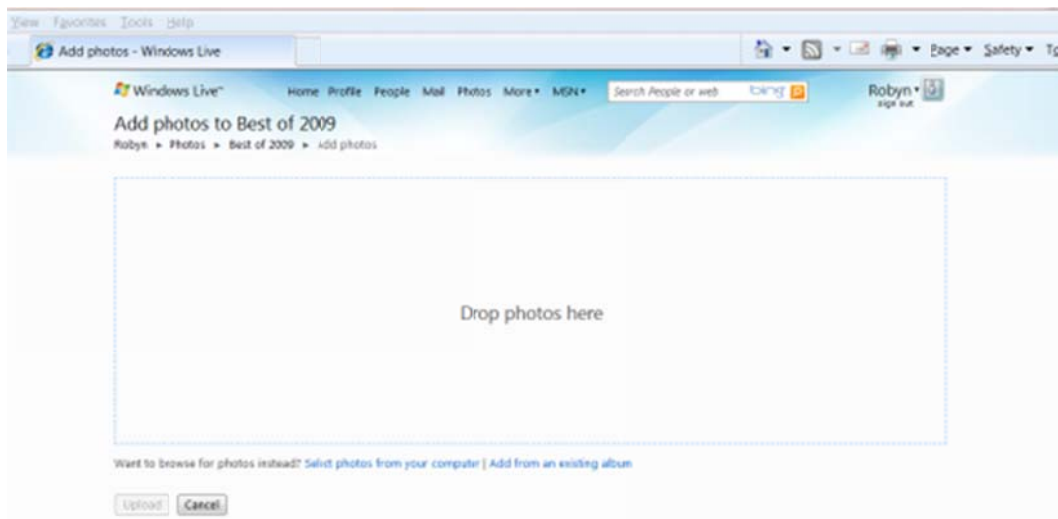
View Favorites Tools Help

Add photos - Windows Live

Page ▾ Safety ▾ To

Windows Live™ Home Profile People Mail Photos More ▾ MSN ▾ Search People or web bing

Robyn ▾
sign out

Add photos to Best of 2009

Robyn ▸ Photos ▸ Best of 2009 ▸ Add photos

Drop photos here

Want to browse for photos instead? Select photos from your computer | Add from an existing album

Upload Cancel